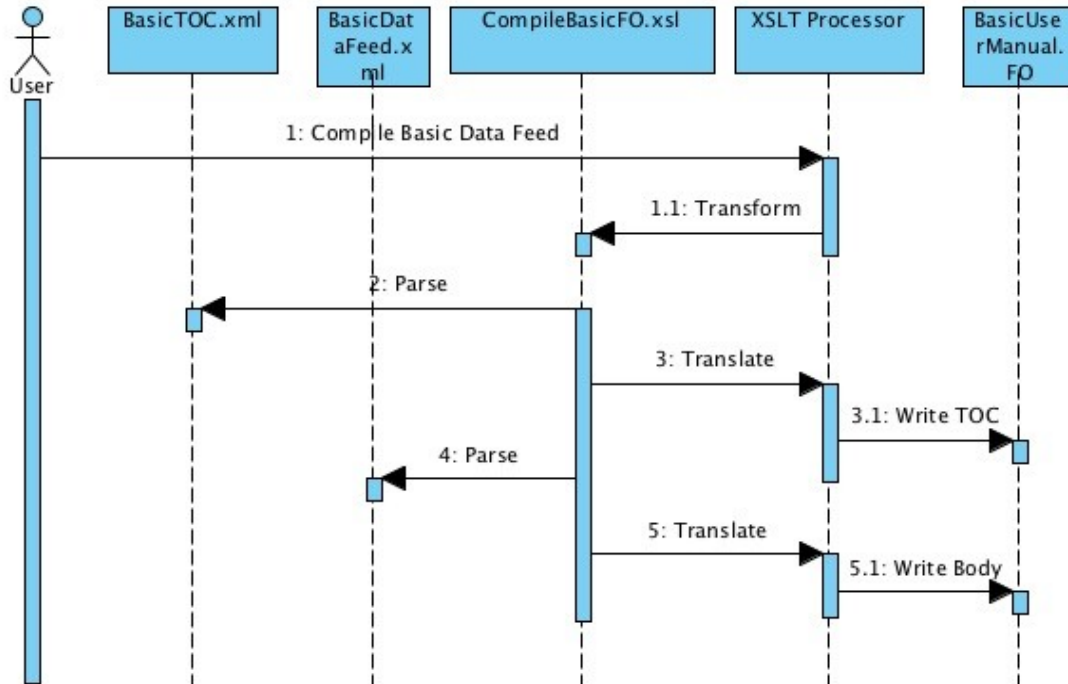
User

BasicTOC.xml

BasicDataFeed.xml

CompileBasicFO.xsl

XSLT Processor

BasicUserManual.FO

1: Compile Basic Data Feed

1.1: Transform

2: Parse

3: Translate

3.1: Write TOC

4: Parse

5: Translate

5.1: Write Body